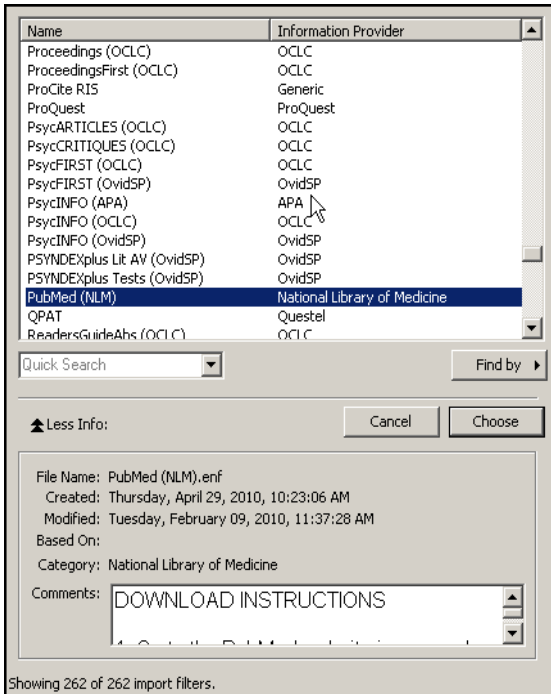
| Name | Information Provider |
|---|---|
| Proceedings (OCLC) | OCLC |
| ProceedingsFirst (OCLC) | OCLC |
| ProCite RIS | Generic |
| ProQuest | ProQuest |
| PsycARTICLES (OCLC) | OCLC |
| PsycCRITIQUES (OCLC) | OCLC |
| PsycFIRST (OCLC) | OCLC |
| PsycFIRST (OvidSP) | OvidSP |
| PsycINFO (APA) | APA |
| PsycINFO (OCLC) | OCLC |
| PsycINFO (OvidSP) | OvidSP |
| PSYNDEXplus Lit AV (OvidSP) | OvidSP |
| PSYNDEXplus Tests (OvidSP) | OvidSP |
| PubMed (NLM) | National Library of Medicine |
| QPAT | Questel |
| ReadersGuideAbs (OCLC) | OCLC |

Quick Search

Find by

Less Info:

Cancel

Choose

File Name: PubMed (NLM).enf
Created: Thursday, April 29, 2010, 10:23:06 AM
Modified: Tuesday, February 09, 2010, 11:37:28 AM
Based On:
Category: National Library of Medicine
Comments: DOWNLOAD INSTRUCTIONS

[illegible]

Showing 262 of 262 import filters.